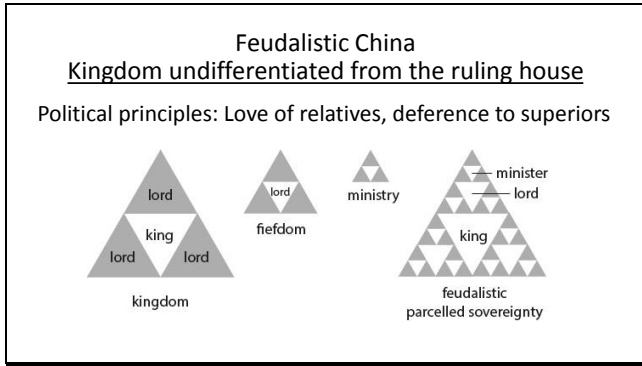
Feudalistic China
Kingdom undifferentiated from the ruling house

Political principles: Love of relatives, deference to superiors

lord
king
lord
lord
kingdom

lord
fiefdom

ministry

minister
lord
king
feudalistic parcelled sovereignty